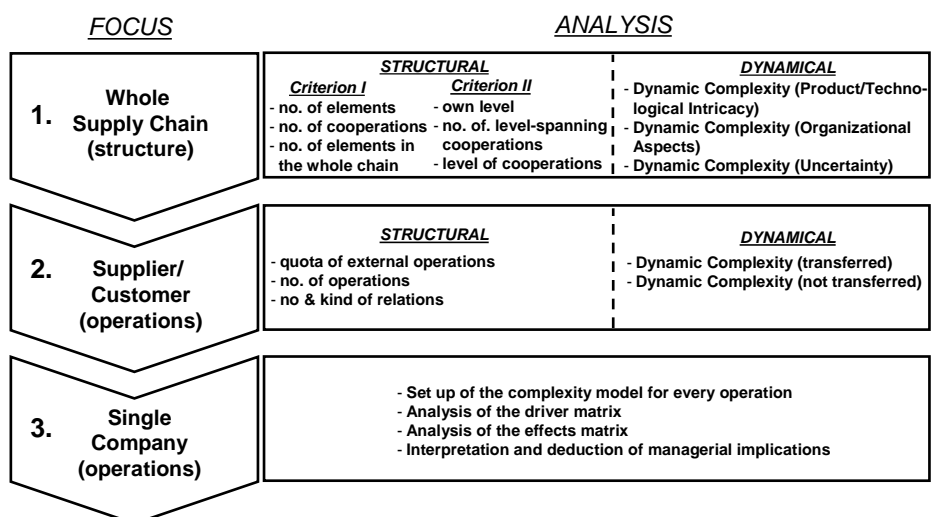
FOCUS

ANALYSIS

1. Whole Supply Chain (structure)

STRUCTURAL

Criterion I
- no. of elements
- no. of cooperations
- no. of elements in the whole chain

Criterion II
- own level
- no. of. level-spanning cooperations
- level of cooperations

DYNAMICAL
- Dynamic Complexity (Product/Technological Intricacy)
- Dynamic Complexity (Organizational Aspects)
- Dynamic Complexity (Uncertainty)

2. Supplier/ Customer (operations)

STRUCTURAL
- quota of external operations
- no. of operations
- no & kind of relations

DYNAMICAL
- Dynamic Complexity (transferred)
- Dynamic Complexity (not transferred)

3. Single Company (operations)

- Set up of the complexity model for every operation
- Analysis of the driver matrix
- Analysis of the effects matrix
- Interpretation and deduction of managerial implications